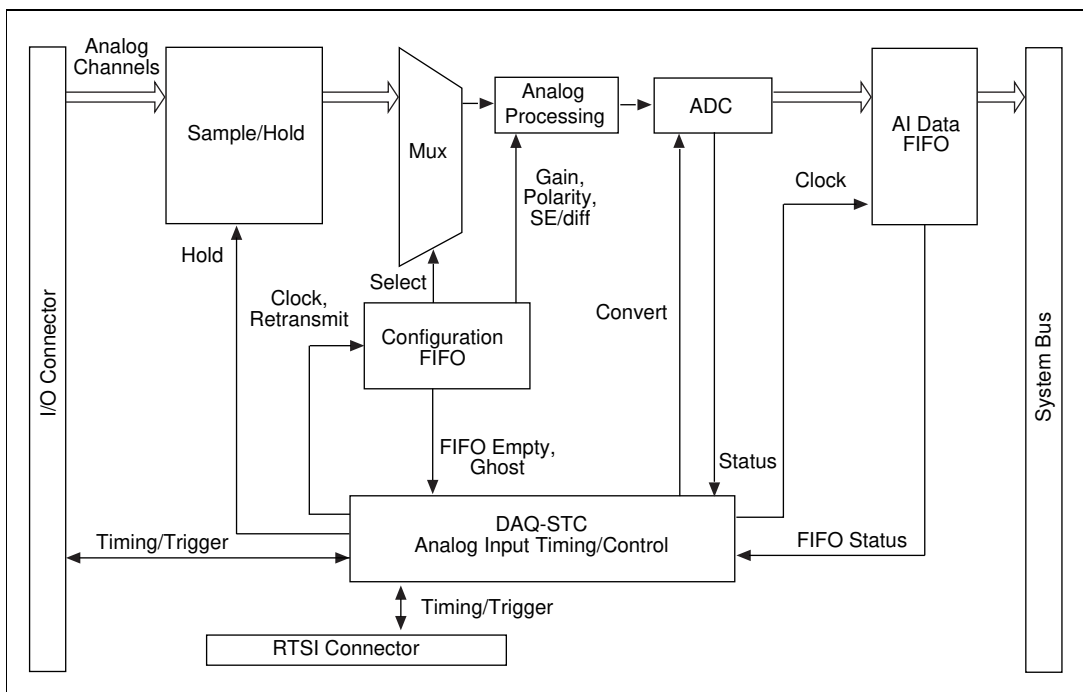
I/O Connector

Analog Channels

Sample/Hold

Mux

Analog Processing

ADC

AI Data FIFO

System Bus

Gain, Polarity, SE/diff

Clock

Hold

Select

Clock, Retransmit

Configuration FIFO

Convert

FIFO Empty, Ghost

Status

Timing/Trigger

DAQ-STC
Analog Input Timing/Control

FIFO Status

Timing/Trigger

RTSI Connector